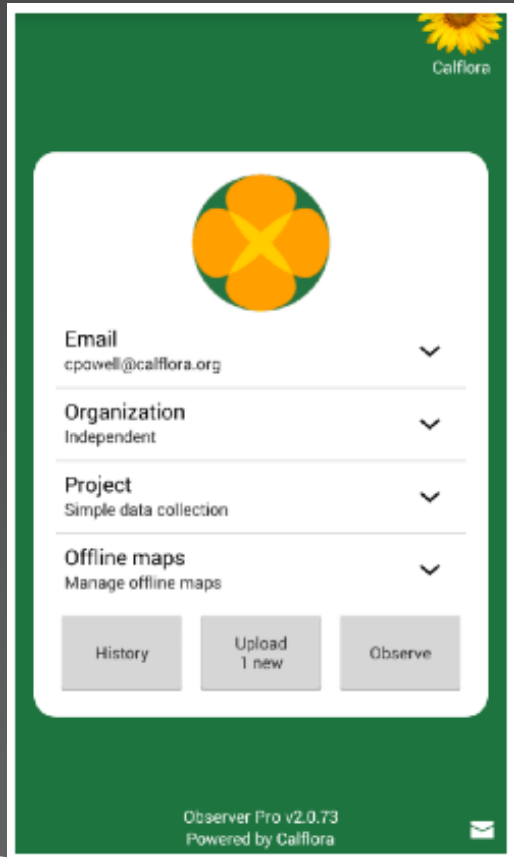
Calflora

Email
cpowell@calflora.org

Organization
Independent

Project
Simple data collection

Offline maps
Manage offline maps

History

Upload
1 new

Observe

Observer Pro v2.0.73
Powered by Calflora